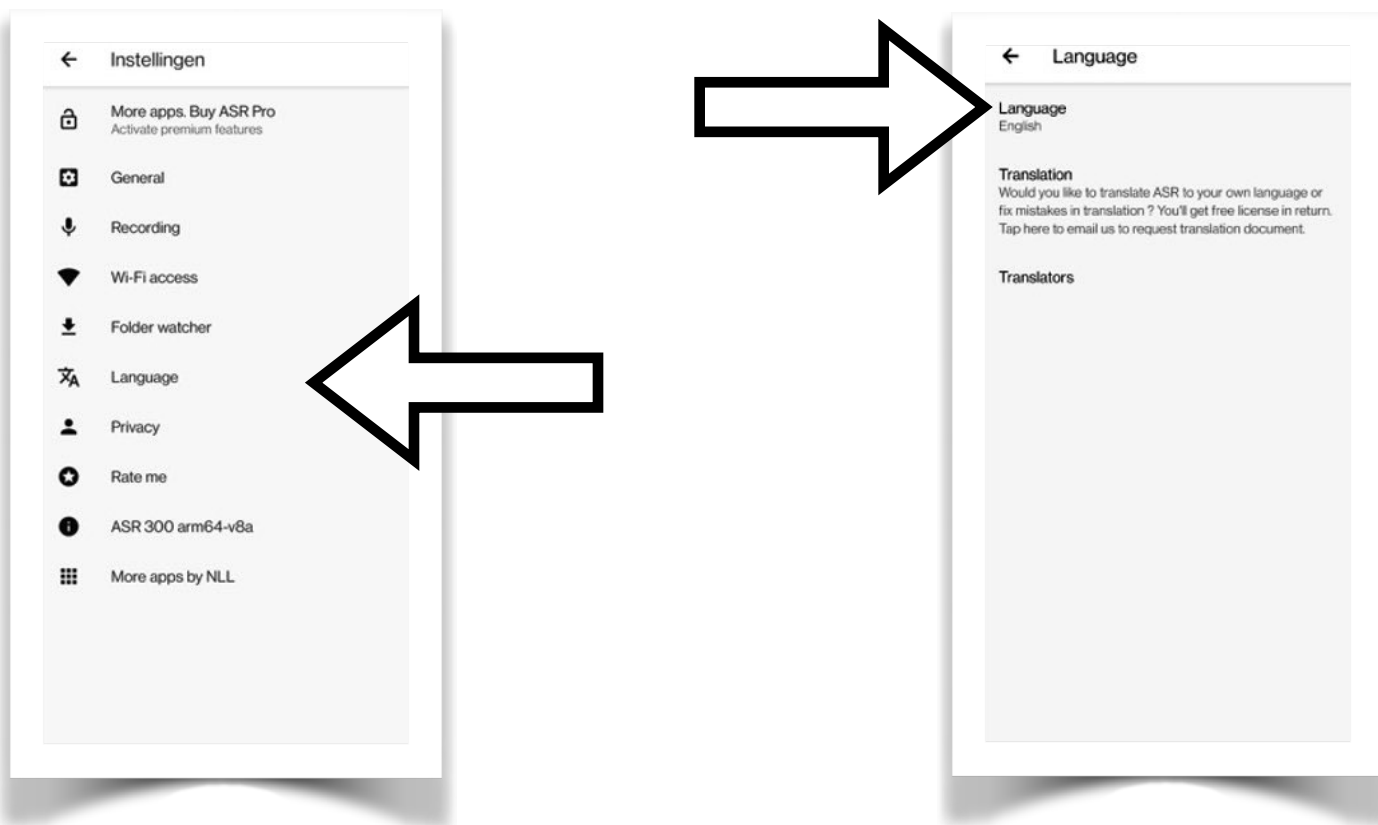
Instellingen

More apps. Buy ASR Pro
Activate premium features

General

Recording

Wi-Fi access

Folder watcher

Language

Privacy

Rate me

ASR 300 arm64-v8a

More apps by NLL

Language

Language
English

Translation
Would you like to translate ASR to your own language or fix mistakes in translation ? You'll get free license in return. Tap here to email us to request translation document.

Translators